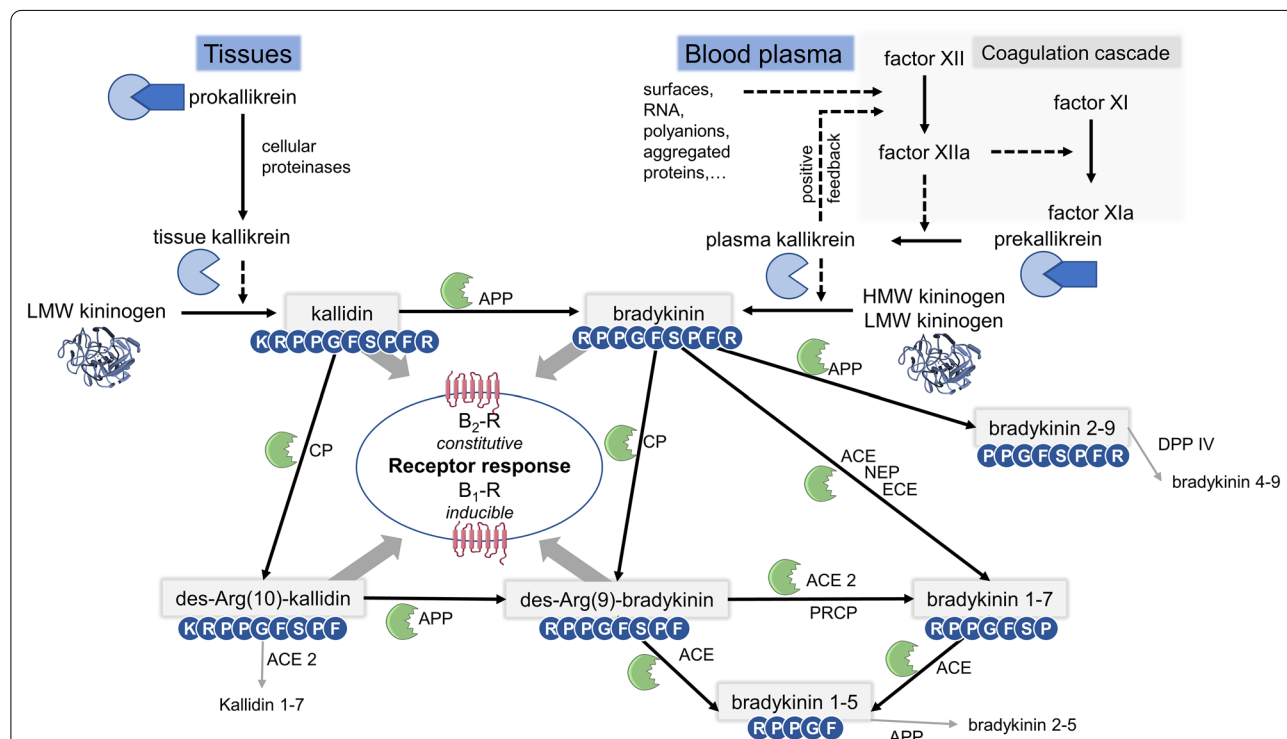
Tissues

prokallikrein

cellular proteinases

tissue kallikrein

LMW kininogen

kallidin

K R P P G F S P F R

APP

bradykinin

R P P G F S P F R

Blood plasma

surfaces, RNA, polyanions, aggregated proteins,…

factor XII

Coagulation cascade

positive feedback

factor XIIa

factor XI

factor XIa

plasma kallikrein

prekallikrein

HMW kininogen
LMW kininogen

APP

bradykinin 2-9

P P G F S P F R

DPP IV

bradykinin 4-9

$B_2$-R
*constitutive*
**Receptor response**
$B_1$-R
*inducible*

CP

CP

ACE
NEP
ECE

des-Arg(10)-kallidin

K R P P G F S P F

ACE 2

Kallidin 1-7

APP

des-Arg(9)-bradykinin

R P P G F S P F

ACE 2

PRCP

bradykinin 1-7

R P P G F S P

ACE

ACE

bradykinin 1-5

R P P G F

APP

bradykinin 2-5